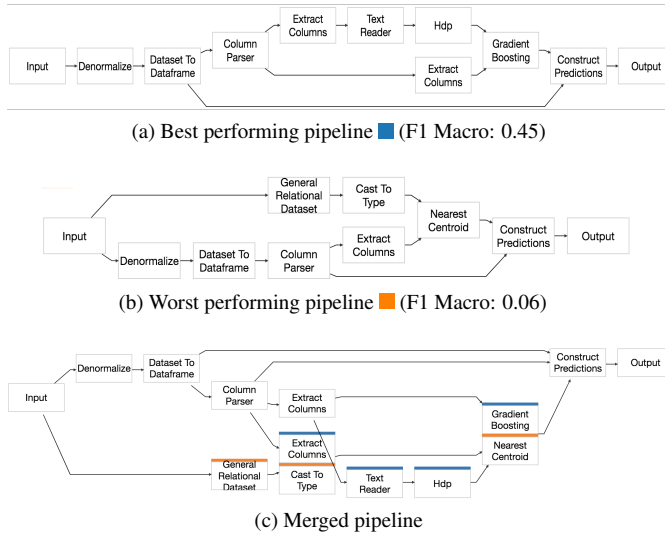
Input
Denormalize
Dataset To Dataframe
Column Parser
Extract Columns
Text Reader
Hdp
Extract Columns
Gradient Boosting
Construct Predictions
Output

(a) Best performing pipeline (F1 Macro: 0.45)

Input
General Relational Dataset
Cast To Type
Denormalize
Dataset To Dataframe
Column Parser
Extract Columns
Nearest Centroid
Construct Predictions
Output

(b) Worst performing pipeline (F1 Macro: 0.06)

Denormalize
Dataset To Dataframe
Construct Predictions
Output
Input
Column Parser
Extract Columns
Extract Columns
Gradient Boosting
Nearest Centroid
General Relational Dataset
Cast To Type
Text Reader
Hdp

(c) Merged pipeline